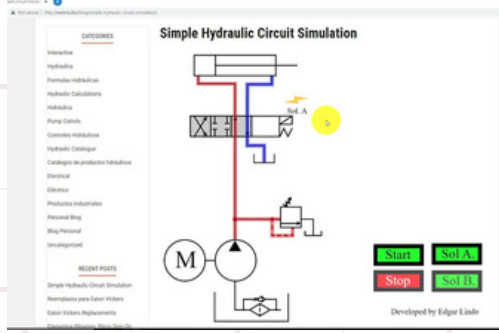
Not secure | http://www.dudaridesign.com/blog/simple-hydraulic-circuit-simulation/

CATEGORIES

Interactive
Hydraulics
Formulas Hidráulicas
Hydraulic Calculations
Hidráulica
Pump Controls
Controles Hidráulicos
Hydraulic Catalogue
Catalogo de productos hidráulicos
Electrical
Eléctrico
Productos Industriales
Personal Blog
Blog Personal
Uncategorized

RECENT POSTS

Simple Hydraulic Circuit Simulation
Reemplazos para Eaton Vickers
Eaton Vickers Replacements
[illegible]

Simple Hydraulic Circuit Simulation

Sol. A

M

Start
Sol A.
Stop
Sol B.

Developed by Edgar Lindo